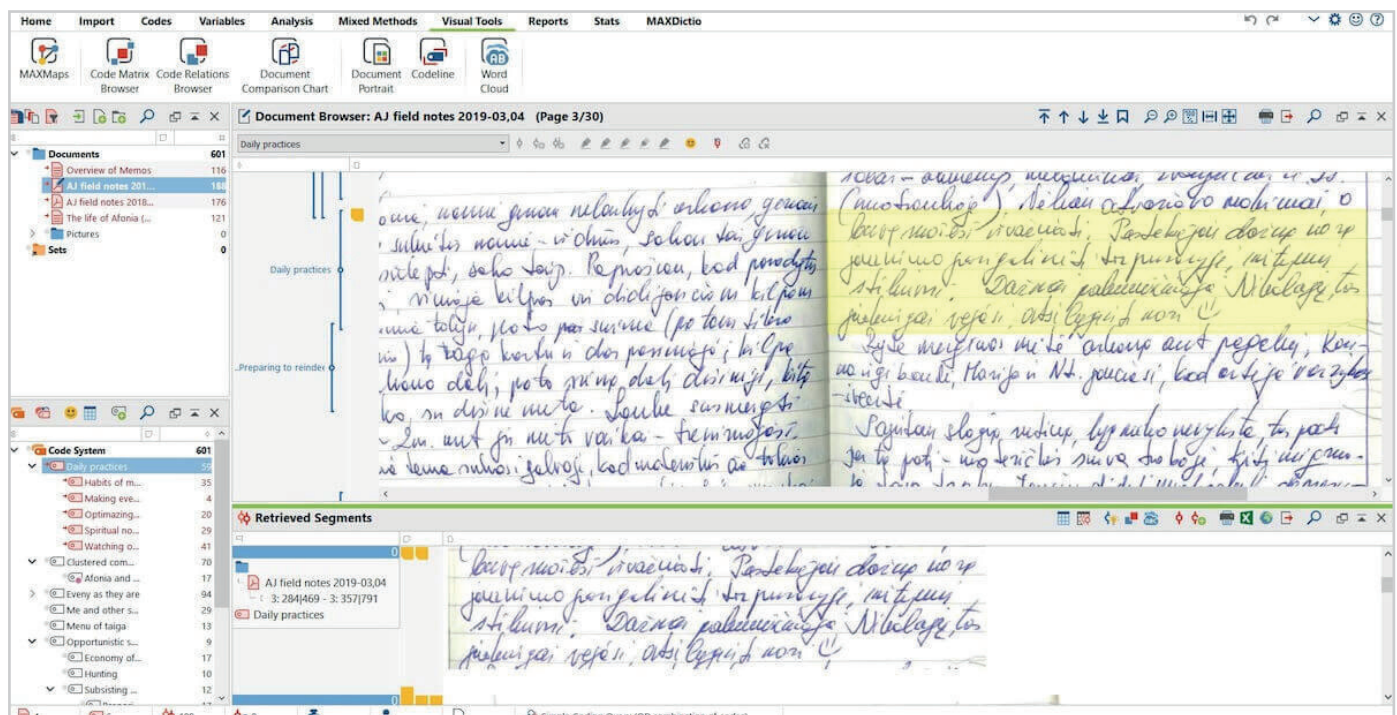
Home Import Codes Variables Analysis Mixed Methods Visual Tools Reports Stats MAXDictio

MAXMaps Code Matrix Browser Code Relations Browser Document Comparison Chart Document Portrait Codeline Word Cloud

Document Browser: AJ field notes 2019-03,04 (Page 3/30)

Daily practices

Documents 601
Overview of Memos 116
AJ field notes 201... 188
AJ field notes 2018... 176
The life of Afonia (... 121
Pictures 0
Sets 0

Daily practices
Preparing to reinder

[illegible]

Code System 601
Daily practices 59
Habits of m... 35
Making eve... 4
Optimazing... 20
Spiritual no... 29
Watching o... 41
Clustered com... 70
Afonia and ... 17
Eveny as they are 94
Me and other s... 29
Menu of taiga 13
Opportunistic s... 9
Economy of... 17
Hunting 10
Subsisting ... 12

Retrieved Segments

AJ field notes 2019-03,04
3: 284|469 - 3: 357|791
Daily practices

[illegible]